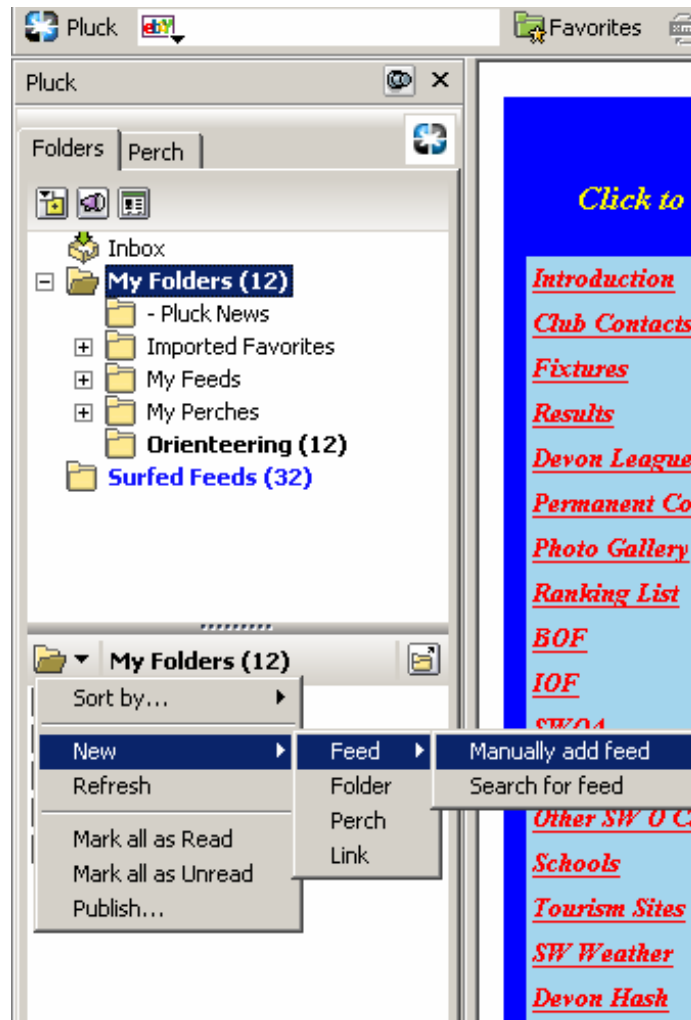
Pluck ebY Favorites

Pluck

Folders Perch

Inbox
My Folders (12)
- Pluck News
Imported Favorites
My Feeds
My Perches
Orienteering (12)
Surfed Feeds (32)

My Folders (12)

Sort by...
New
Refresh
Mark all as Read
Mark all as Unread
Publish...

Feed
Folder
Perch
Link

Manually add feed
Search for feed

Click to

Introduction
Club Contacts
Fixtures
Results
Devon League
Permanent Co
Photo Gallery
Ranking List
BOF
IOF
SWOA
Other SW O C
Schools
Tourism Sites
SW Weather
Devon Hash